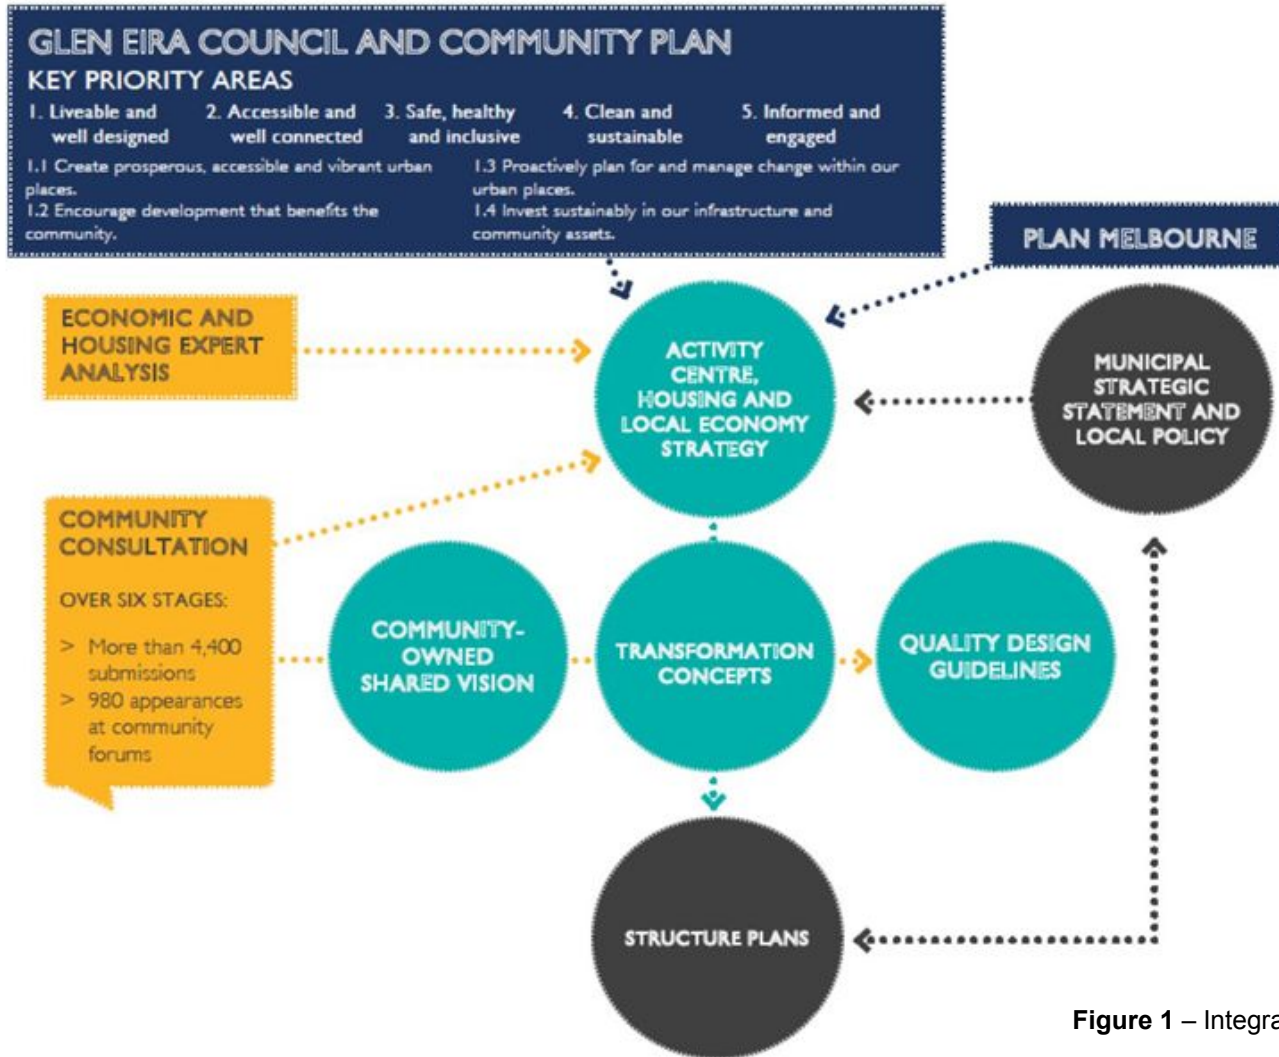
GLEN EIRA COUNCIL AND COMMUNITY PLAN
KEY PRIORITY AREAS
1. Liveable and well designed
2. Accessible and well connected
3. Safe, healthy and inclusive
4. Clean and sustainable
5. Informed and engaged

1.1 Create prosperous, accessible and vibrant urban places.
1.2 Encourage development that benefits the community.
1.3 Proactively plan for and manage change within our urban places.
1.4 Invest sustainably in our infrastructure and community assets.

PLAN MELBOURNE

ECONOMIC AND HOUSING EXPERT ANALYSIS

ACTIVITY CENTRE, HOUSING AND LOCAL ECONOMY STRATEGY

MUNICIPAL STRATEGIC STATEMENT AND LOCAL POLICY

COMMUNITY CONSULTATION

OVER SIX STAGES:
> More than 4,400 submissions
> 980 appearances at community forums

COMMUNITY-OWNED SHARED VISION

TRANSFORMATION CONCEPTS

QUALITY DESIGN GUIDELINES

STRUCTURE PLANS

Figure 1 – Integra